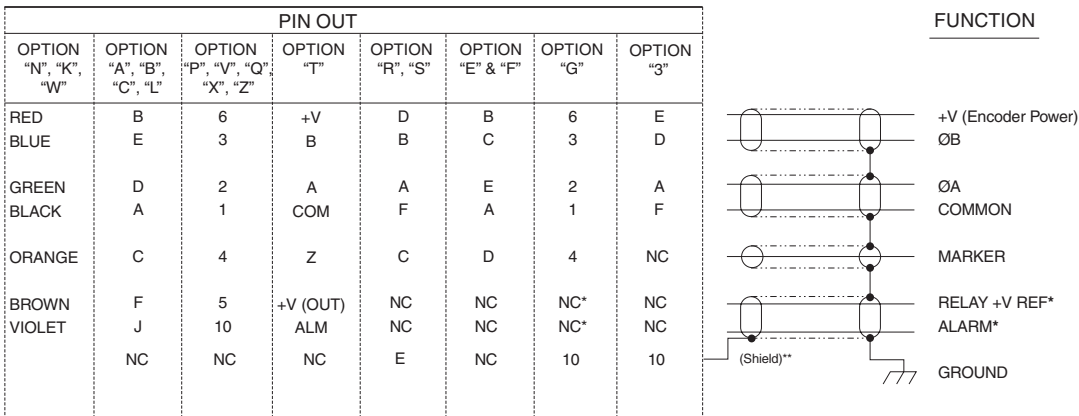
PIN OUT

FUNCTION

| OPTION "N", "K", "W" | OPTION "A", "B", "C", "L" | OPTION "P", "V", "Q", "X", "Z" | OPTION "T" | OPTION "R", "S" | OPTION "E" & "F" | OPTION "G" | OPTION "3" | FUNCTION |
|---|---|---|---|---|---|---|---|---|
| RED | B | 6 | +V | D | B | 6 | E | +V (Encoder Power) |
| BLUE | E | 3 | B | B | C | 3 | D | ØB |
| GREEN | D | 2 | A | A | E | 2 | A | ØA |
| BLACK | A | 1 | COM | F | A | 1 | F | COMMON |
| ORANGE | C | 4 | Z | C | D | 4 | NC | MARKER |
| BROWN | F | 5 | +V (OUT) | NC | NC | NC* | NC | RELAY +V REF* |
| VIOLET | J | 10 | ALM | NC | NC | NC* | NC | ALARM* |
| | NC | NC | NC | E | NC | 10 | 10 | GROUND |

(Shield)**